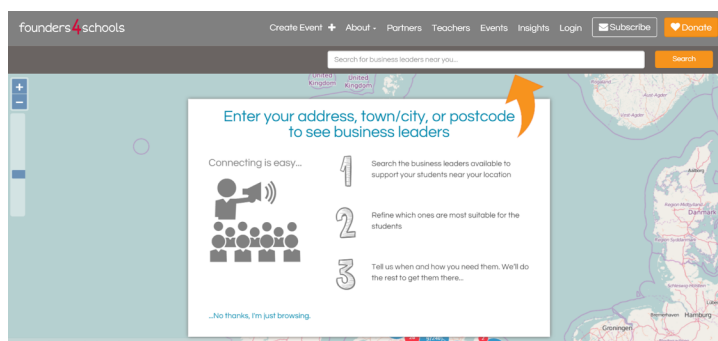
founders4schools

Create Event + About Partners Teachers Events Insights Login Subscribe Donate

Search for business leaders near you...

Search

+
−

United Kingdom United Kingdom

Enter your address, town/city, or postcode to see business leaders

Connecting is easy...

1 Search the business leaders available to support your students near your location

2 Refine which ones are most suitable for the students

3 Tell us when and how you need them. We'll do the rest to get them there...

...No thanks, I'm just browsing.

Danmark

Hamburg

Groningen

Aalborg